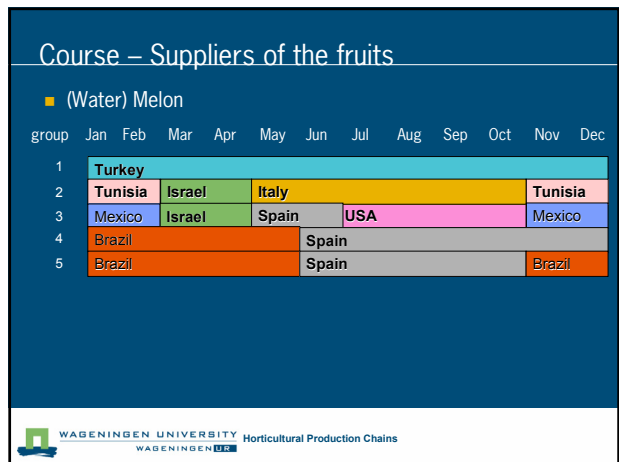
Course – Suppliers of the fruits

(Water) Melon

| group | Jan | Feb | Mar | Apr | May | Jun | Jul | Aug | Sep | Oct | Nov | Dec |
|---|---|---|---|---|---|---|---|---|---|---|---|---|
| 1 | Turkey | | | | | | | | | | | |
| 2 | Tunisia | | Israel | | Italy | | | | | | Tunisia | |
| 3 | Mexico | | Israel | | Spain | | USA | | | | Mexico | |
| 4 | Brazil | | | | | Spain | | | | | | |
| 5 | Brazil | | | | | Spain | | | | | Brazil | |

WAGENINGEN UNIVERSITY WAGENINGEN UR Horticultural Production Chains